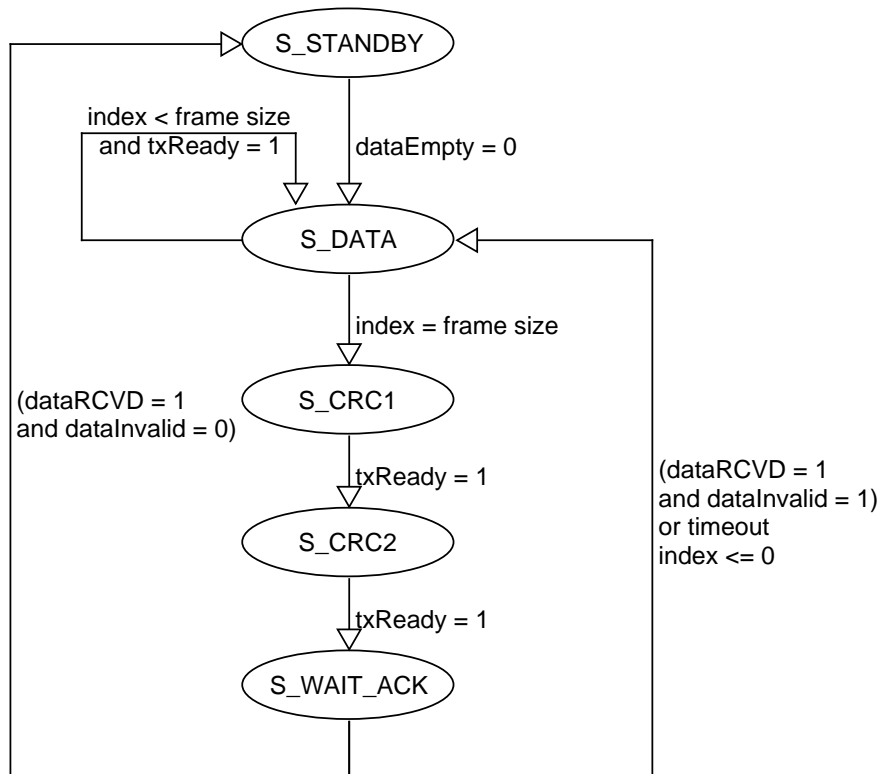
S_STANDBY

index < frame size
and txReady = 1

dataEmpty = 0

S_DATA

index = frame size

(dataRCVD = 1
and dataInvalid = 0)

S_CRC1

txReady = 1

(dataRCVD = 1
and dataInvalid = 1)
or timeout
index <= 0

S_CRC2

txReady = 1

S_WAIT_ACK